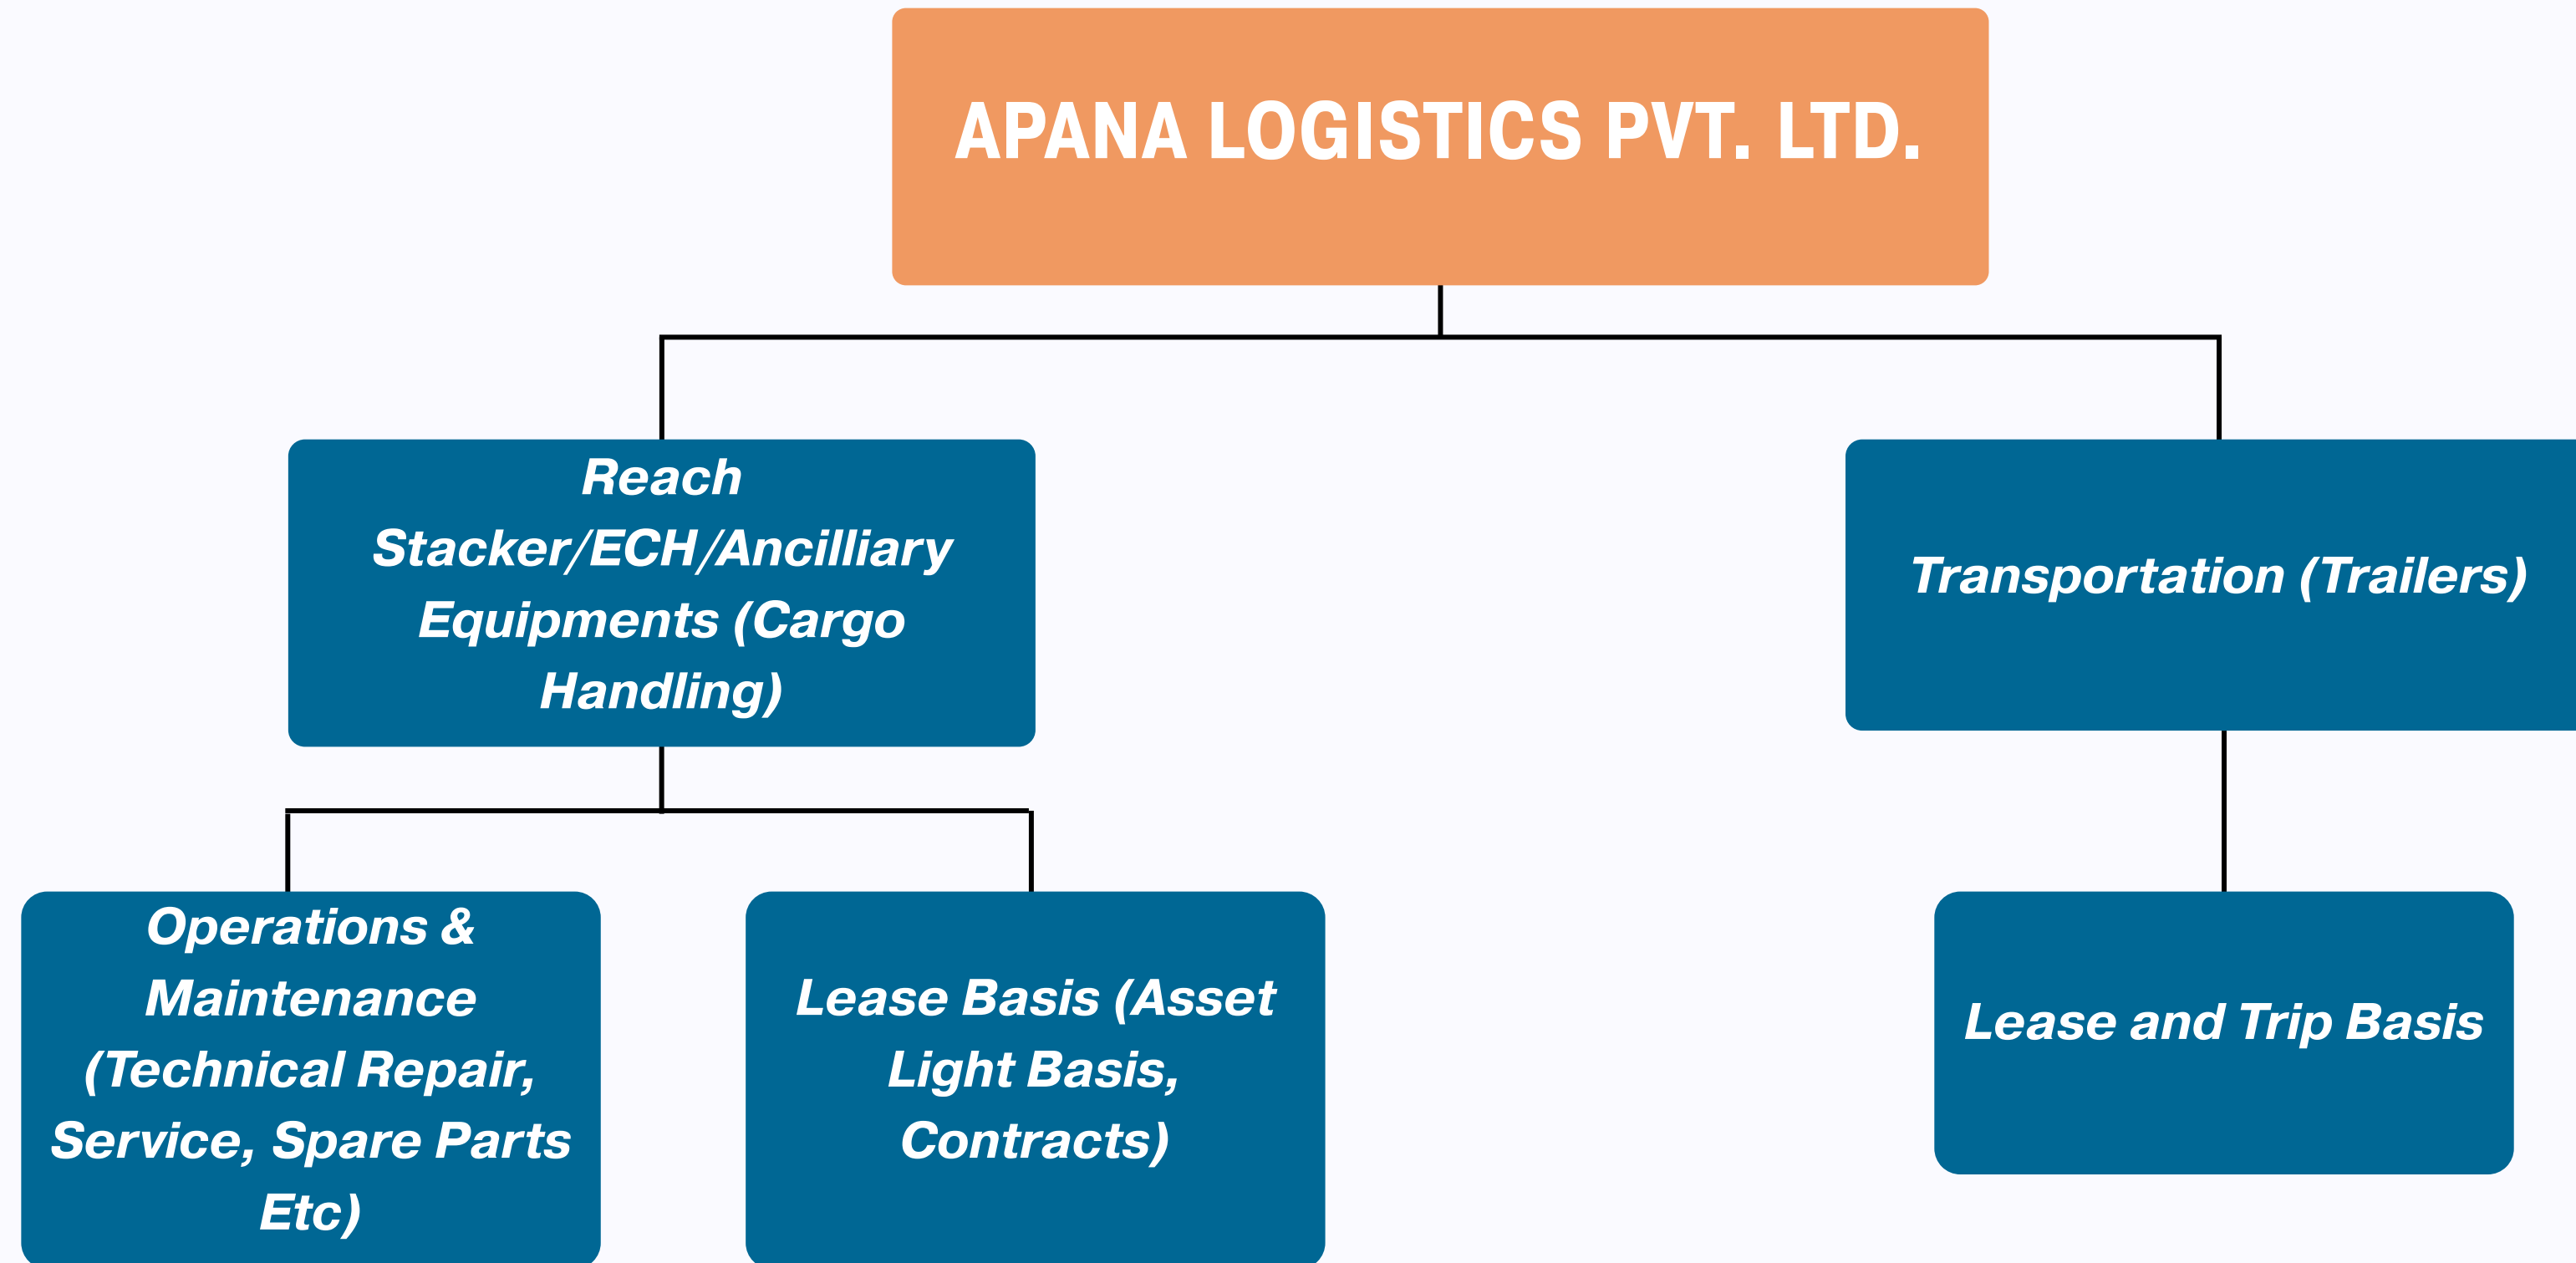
APANA LOGISTICS PVT. LTD.

Reach Stacker/ECH/Ancilliary Equipments (Cargo Handling)

Transportation (Trailers)

Operations & Maintenance (Technical Repair, Service, Spare Parts Etc)

Lease Basis (Asset Light Basis, Contracts)

Lease and Trip Basis